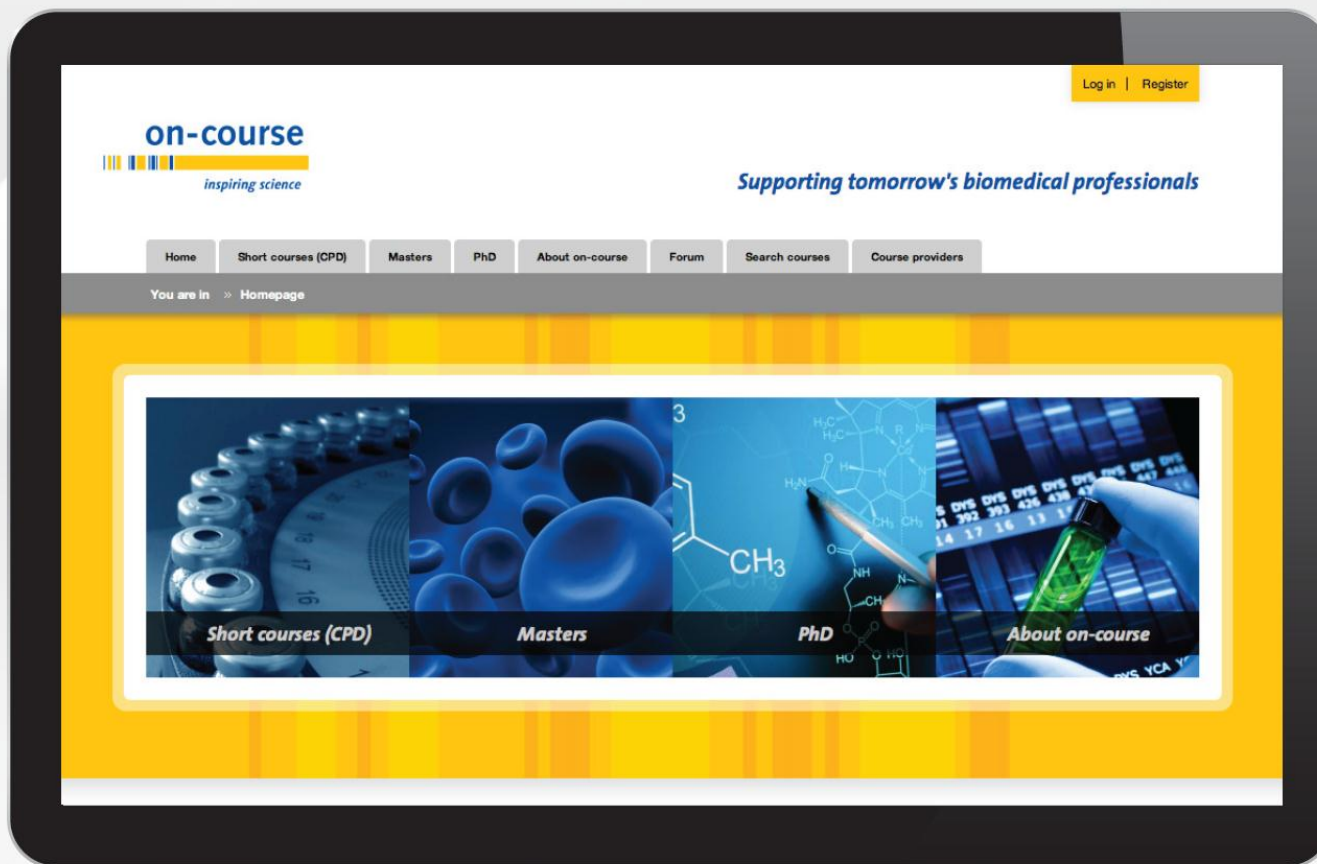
Log in | Register

on-course
inspiring science

Supporting tomorrow's biomedical professionals

Home | Short courses (CPD) | Masters | PhD | About on-course | Forum | Search courses | Course providers

You are in » Homepage

Short courses (CPD)

Masters

PhD

About on-course